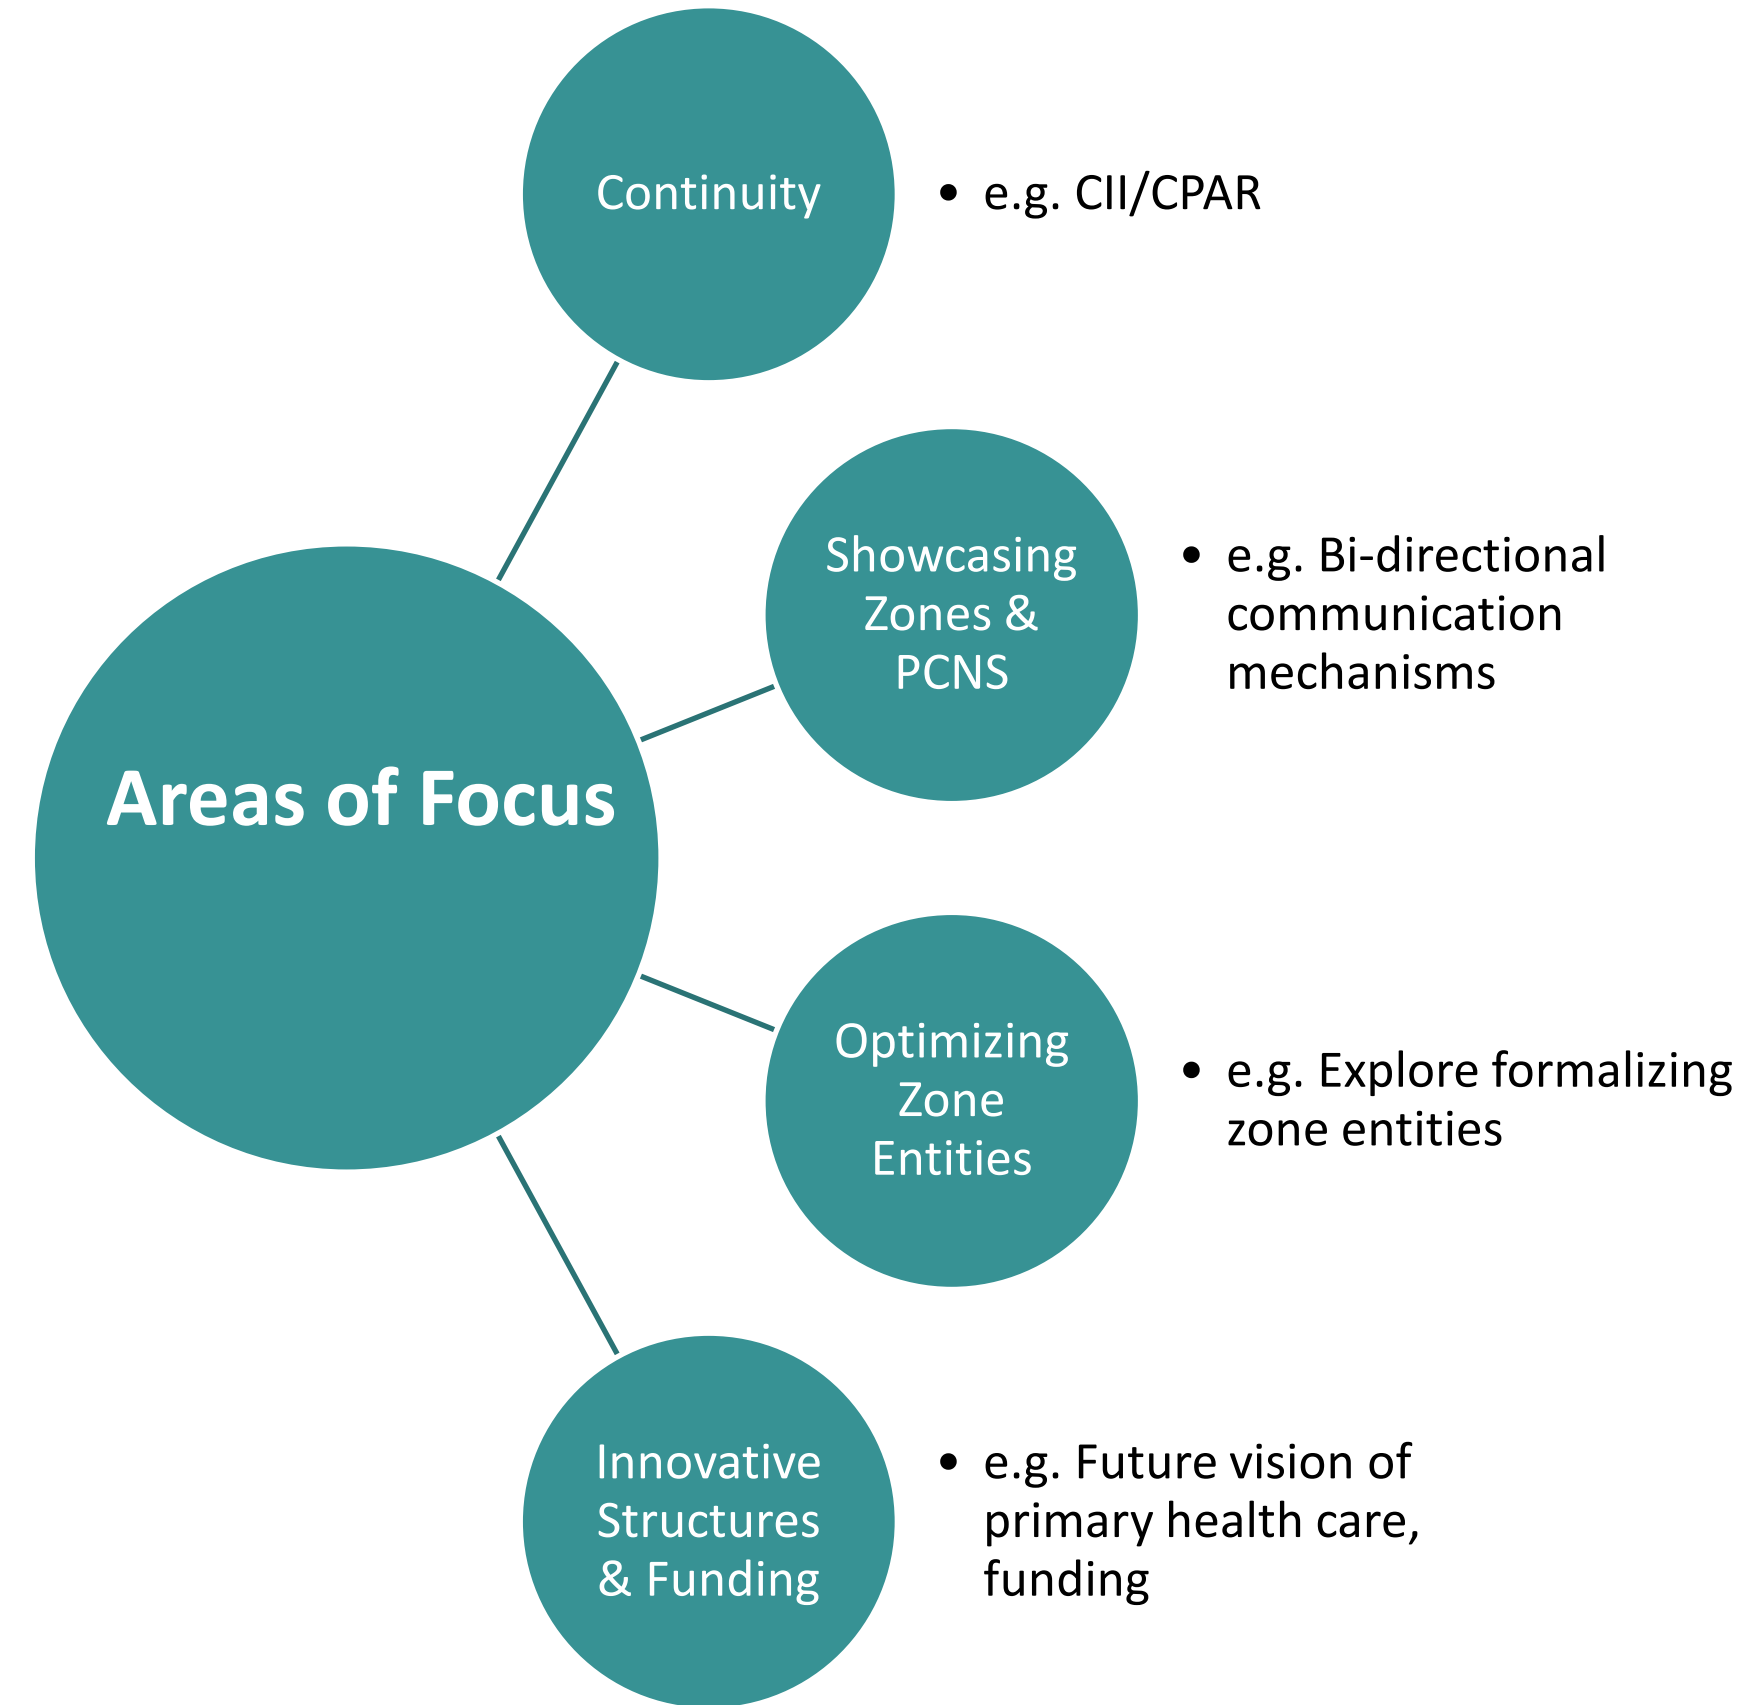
Areas of Focus

Continuity

• e.g. CII/CPAR

Showcasing Zones & PCNS

• e.g. Bi-directional communication mechanisms

Optimizing Zone Entities

• e.g. Explore formalizing zone entities

Innovative Structures & Funding

• e.g. Future vision of primary health care, funding